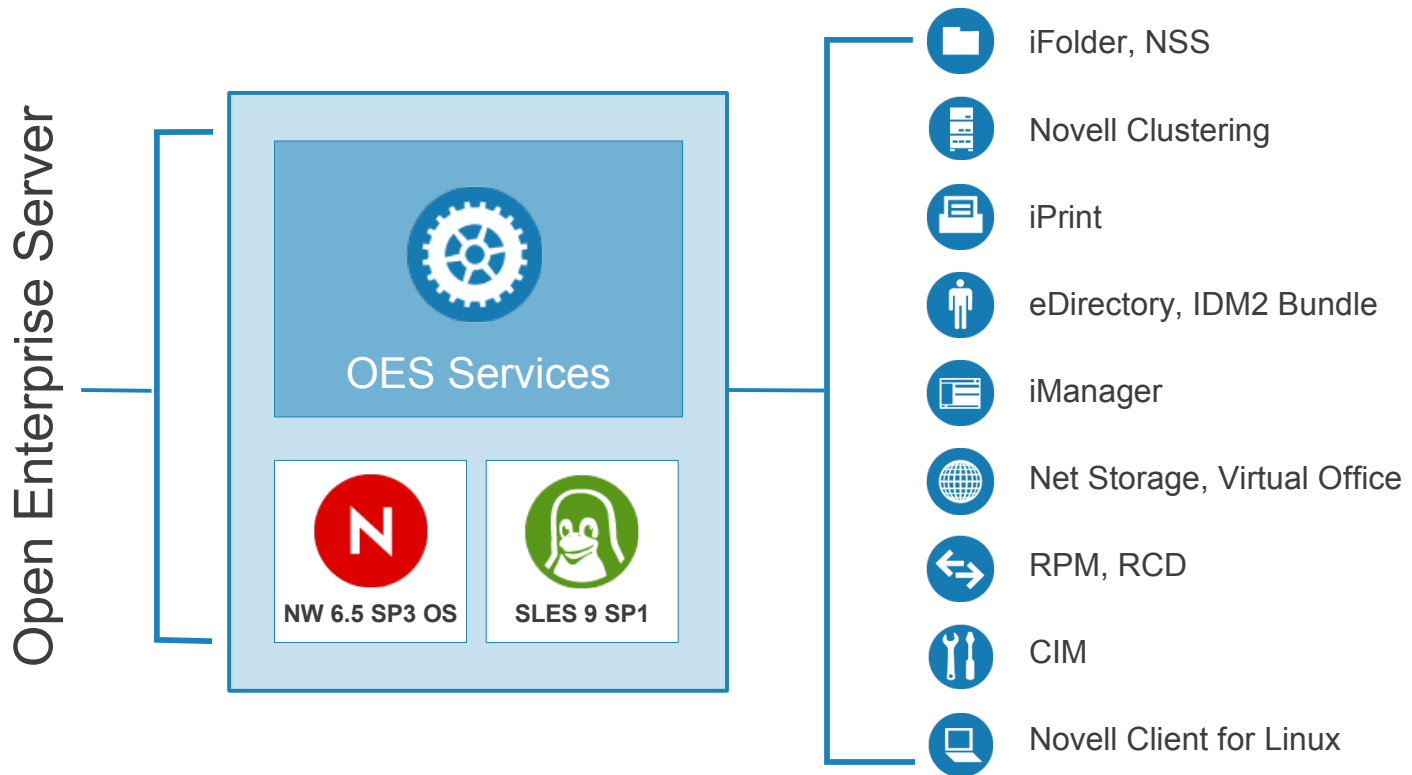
Open Enterprise Server

OES Services

N

NW 6.5 SP3 OS

SLES 9 SP1

iFolder, NSS

Novell Clustering

iPrint

eDirectory, IDM2 Bundle

iManager

Net Storage, Virtual Office

RPM, RCD

CIM

Novell Client for Linux